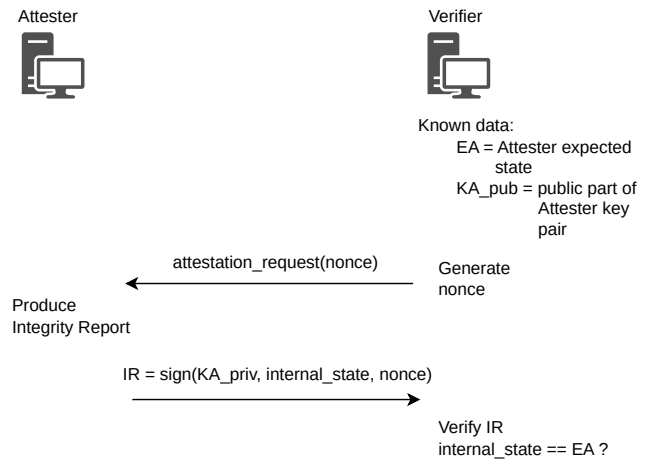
Attester

Verifier

Known data:
EA = Attester expected state
KA_pub = public part of Attester key pair

attestation_request(nonce)

Generate nonce

Produce Integrity Report

IR = sign(KA_priv, internal_state, nonce)

Verify IR
internal_state == EA ?